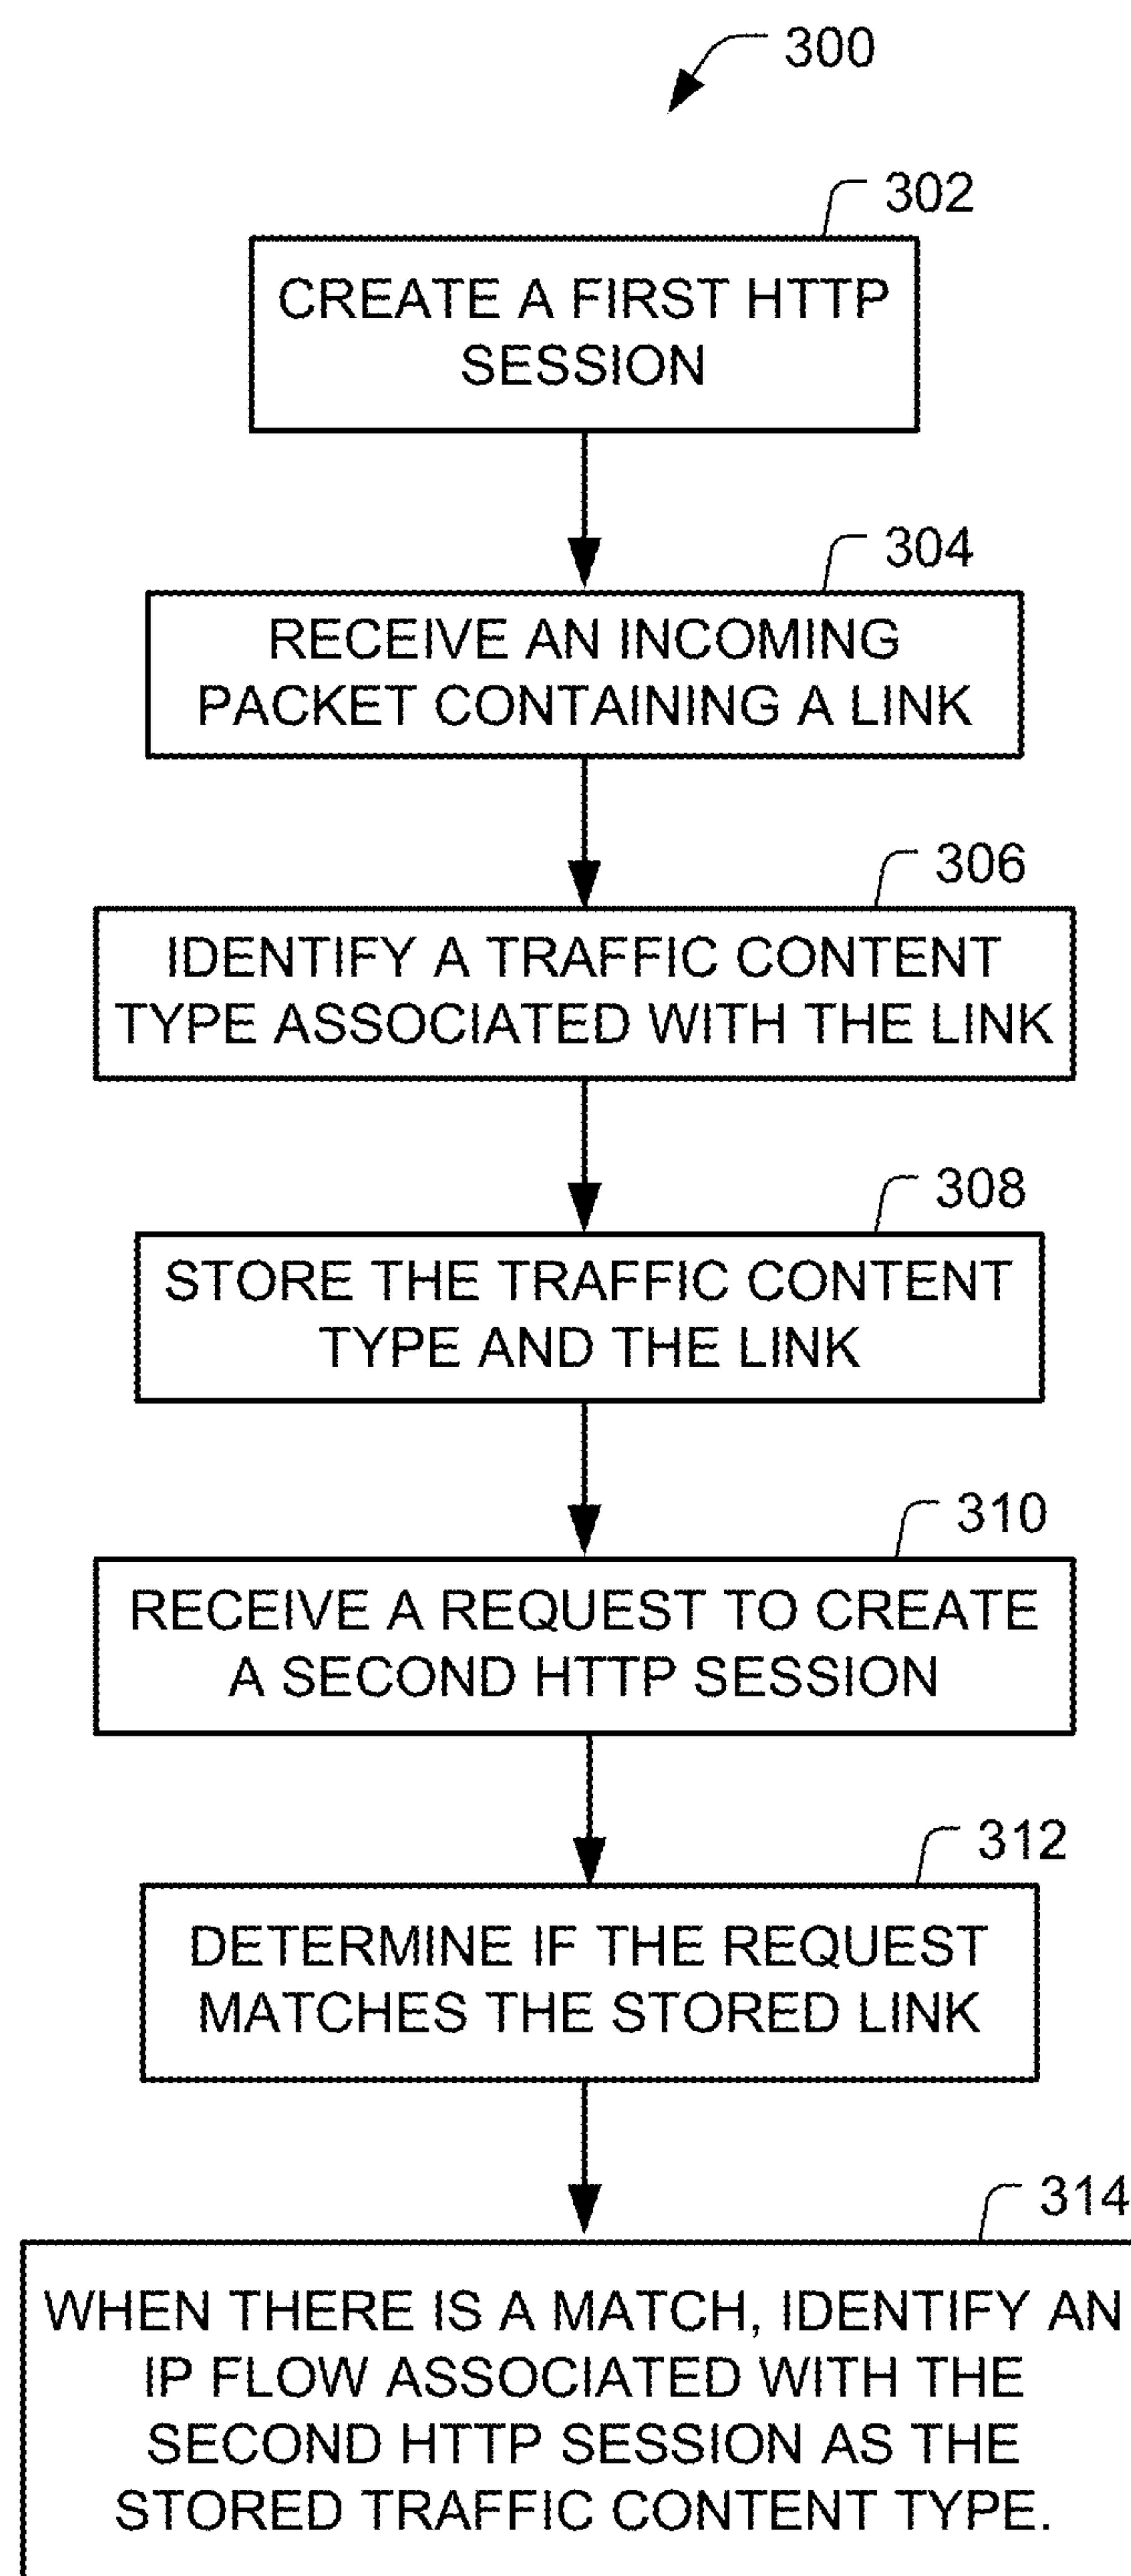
300

302

CREATE A FIRST HTTP SESSION

304

RECEIVE AN INCOMING PACKET CONTAINING A LINK

306

IDENTIFY A TRAFFIC CONTENT TYPE ASSOCIATED WITH THE LINK

308

STORE THE TRAFFIC CONTENT TYPE AND THE LINK

310

RECEIVE A REQUEST TO CREATE A SECOND HTTP SESSION

312

DETERMINE IF THE REQUEST MATCHES THE STORED LINK

314

WHEN THERE IS A MATCH, IDENTIFY AN IP FLOW ASSOCIATED WITH THE SECOND HTTP SESSION AS THE STORED TRAFFIC CONTENT TYPE.